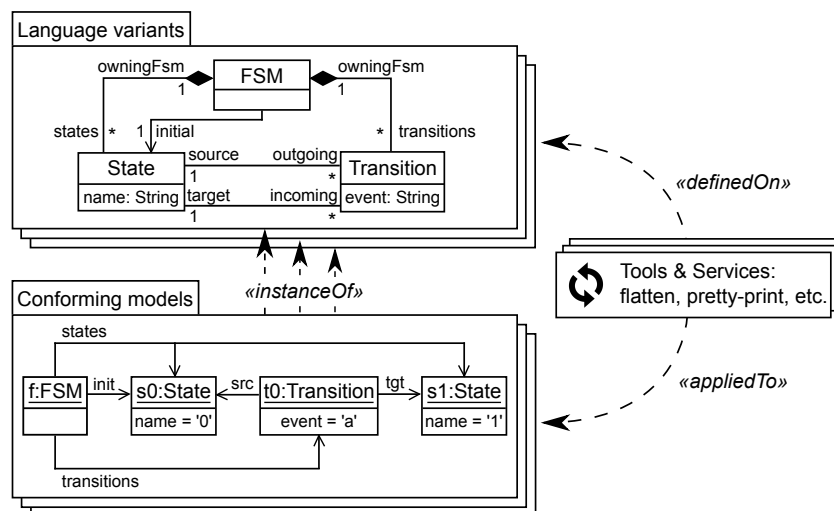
Language variants

FSM

owningFsm 1

owningFsm 1

states *

1 initial

* transitions

State

name: String

source 1

target 1

outgoing *

incoming *

Transition

event: String

«definedOn»

Tools & Services: flatten, pretty-print, etc.

«instanceOf»

Conforming models

states

f:FSM

init

s0:State

name = '0'

src

t0:Transition

event = 'a'

tgt

s1:State

name = '1'

transitions

«appliedTo»